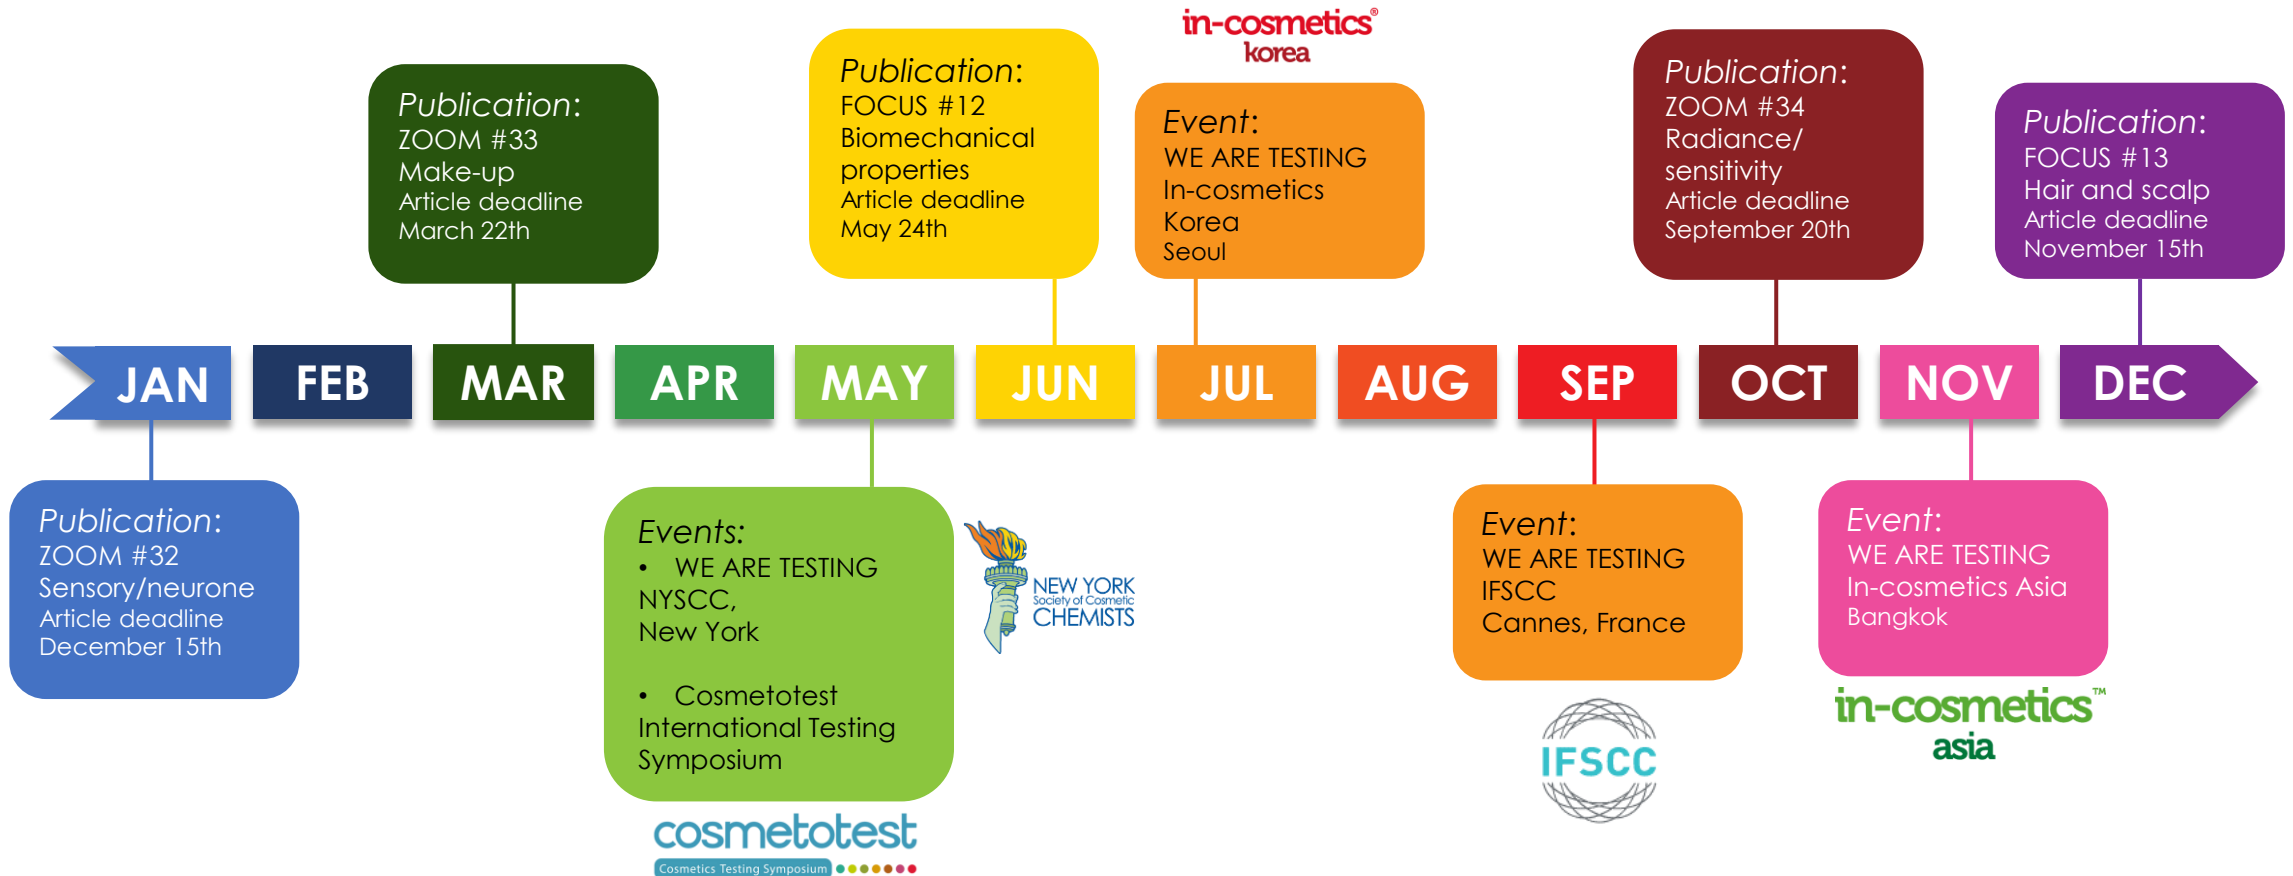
in-cosmetics®
korea

Publication:
ZOOM #33
Make-up
Article deadline
March 22th

Publication:
FOCUS #12
Biomechanical properties
Article deadline
May 24th

Event:
WE ARE TESTING
In-cosmetics Korea
Seoul

Publication:
ZOOM #34
Radiance/ sensitivity
Article deadline
September 20th

Publication:
FOCUS #13
Hair and scalp
Article deadline
November 15th

JAN FEB MAR APR MAY JUN JUL AUG SEP OCT NOV DEC

Publication:
ZOOM #32
Sensory/neurone
Article deadline
December 15th

Events:
• WE ARE TESTING NYSCC, New York

• Cosmetotest International Testing Symposium

NEW YORK
Society of Cosmetic
CHEMISTS

cosmetotest
Cosmetics Testing Symposium

Event:
WE ARE TESTING
IFSCC
Cannes, France

IFSCC

Event:
WE ARE TESTING
In-cosmetics Asia
Bangkok

in-cosmetics™
asia